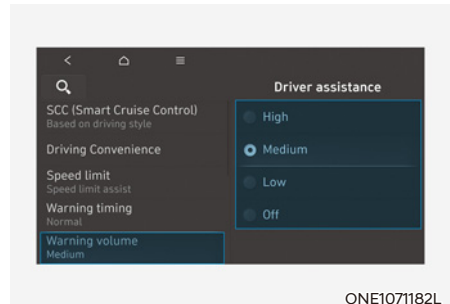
Driver assistance

SCC (Smart Cruise Control)
Based on driving style

Driving Convenience

Speed limit
Speed limit assist

Warning timing
Normal

Warning volume
Medium

High

Medium

Low

Off

ONE1071182L